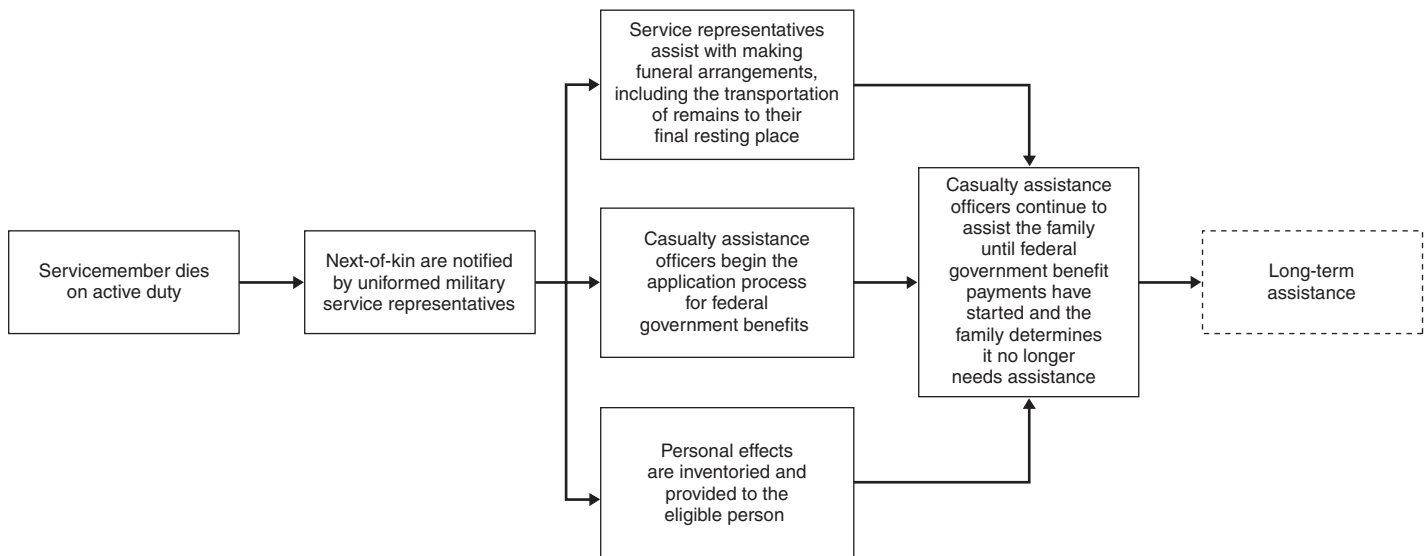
Servicemember dies on active duty

Next-of-kin are notified by uniformed military service representatives

Service representatives assist with making funeral arrangements, including the transportation of remains to their final resting place

Casualty assistance officers begin the application process for federal government benefits

Personal effects are inventoried and provided to the eligible person

Casualty assistance officers continue to assist the family until federal government benefit payments have started and the family determines it no longer needs assistance

Long-term assistance